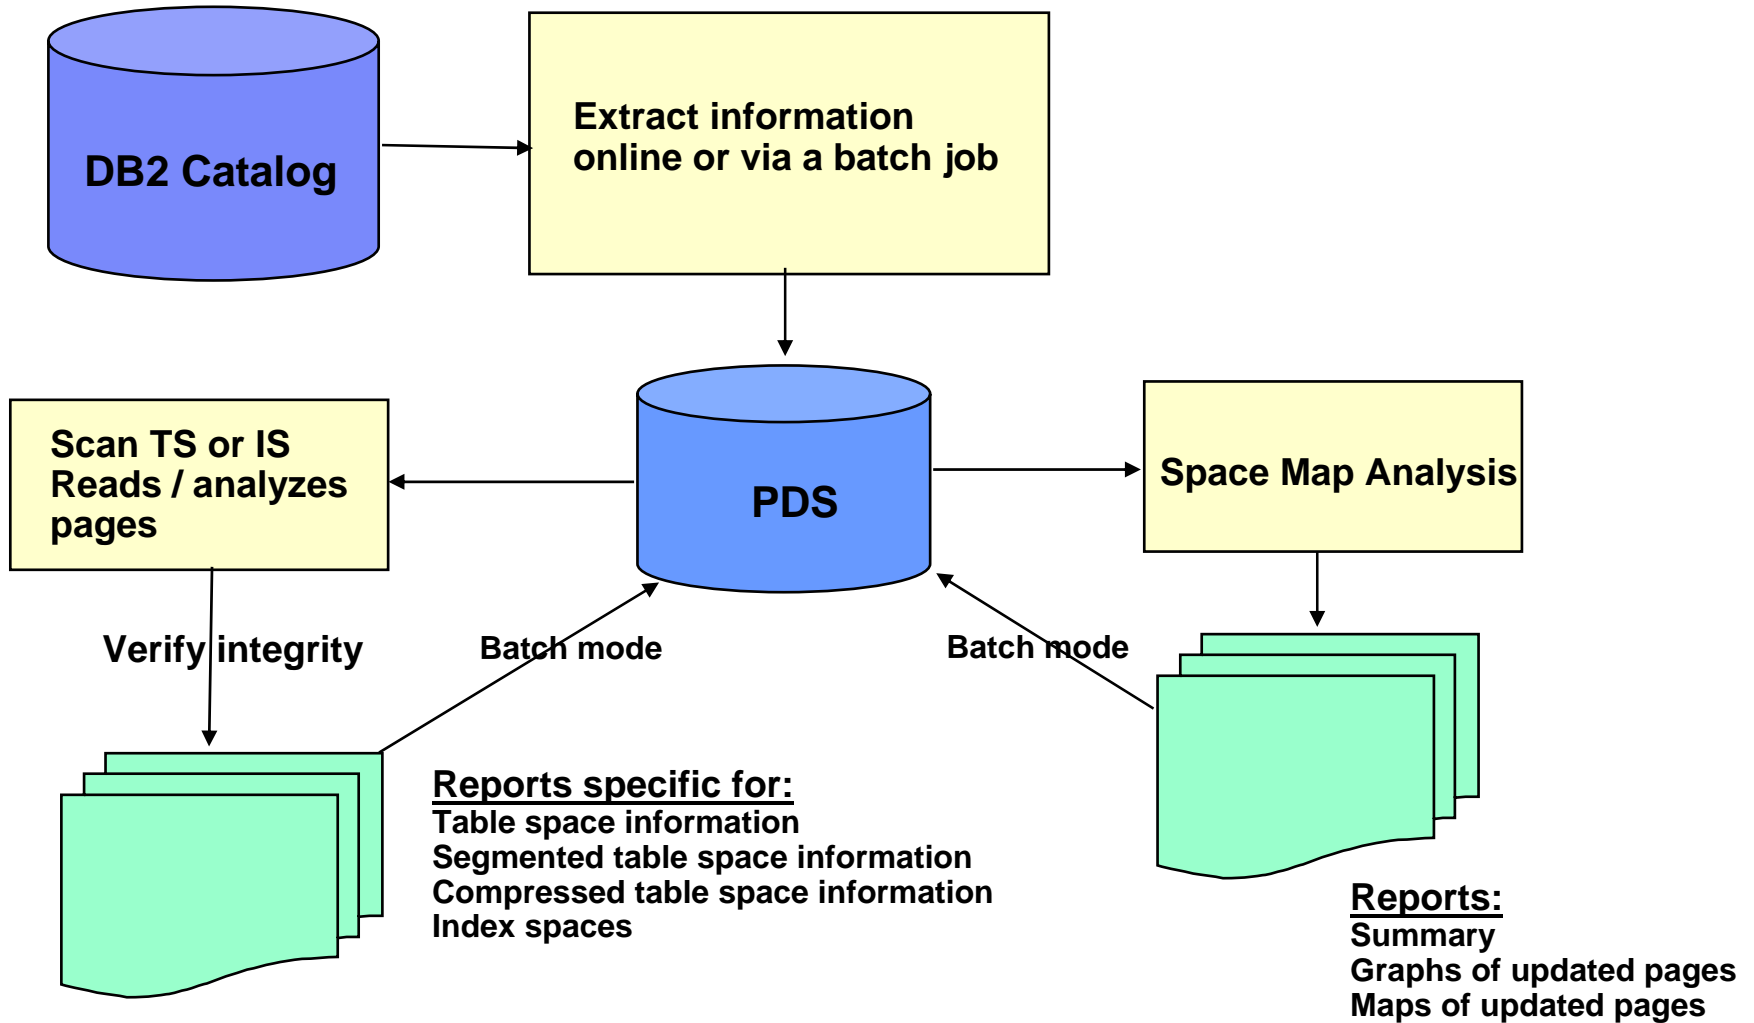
DB2 Catalog

Extract information online or via a batch job

PDS

Scan TS or IS
Reads / analyzes pages

Space Map Analysis

Verify integrity

Batch mode

Batch mode

Reports specific for:
Table space information
Segmented table space information
Compressed table space information
Index spaces

Reports:
Summary
Graphs of updated pages
Maps of updated pages